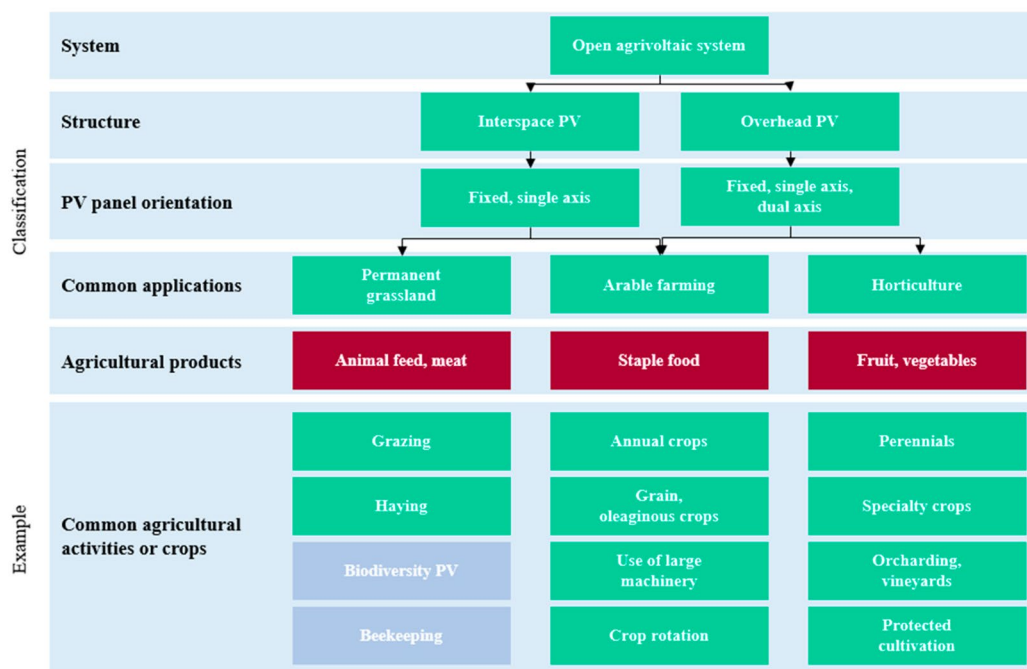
Classification

System

Open agrivoltaic system

Structure

Interspace PV

Overhead PV

PV panel orientation

Fixed, single axis

Fixed, single axis, dual axis

Common applications

Permanent grassland

Arable farming

Horticulture

Agricultural products

Animal feed, meat

Staple food

Fruit, vegetables

Example

Common agricultural activities or crops

Grazing

Haying

Biodiversity PV

Beekeeping

Annual crops

Grain, oleaginous crops

Use of large machinery

Crop rotation

Perennials

Specialty crops

Orcharding, vineyards

Protected cultivation